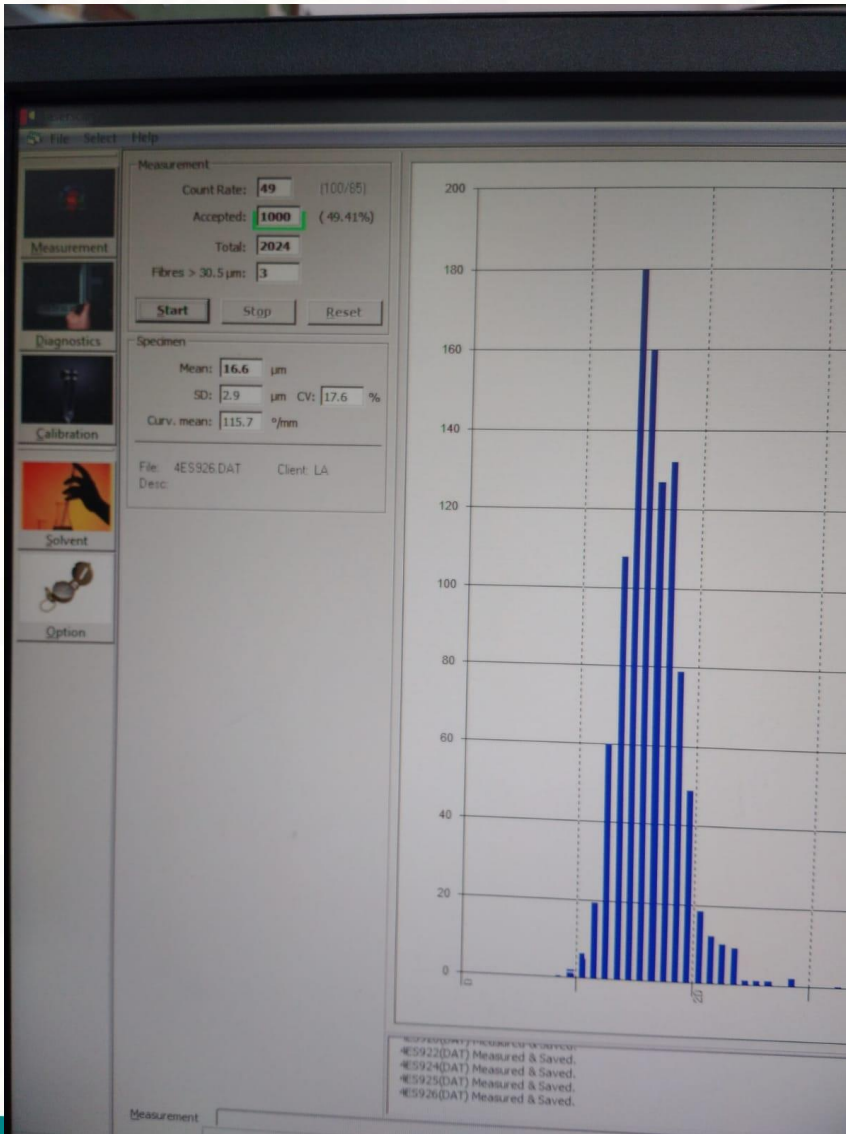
File Select Help

Measurement

Diagnostics

Calibration

Solvent

Option

Measurement

Count Rate: 49 (100/65)

Accepted: 1000 (49.41%)

Total: 2024

Fibres > 30.5 µm: 3

Start Stop Reset

Specimen

Mean: 16.6 µm

SD: 2.9 µm CV: 17.6 %

Curv. mean: 115.7 °/mm

File: 4ES926.DAT Client: LA
Desc:

200
180
160
140
120
100
80
60
40
20
0

0
20

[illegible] Measured & Saved.
4ES922(DAT) Measured & Saved.
4ES924(DAT) Measured & Saved.
4ES925(DAT) Measured & Saved.
4ES926(DAT) Measured & Saved.

Measurement